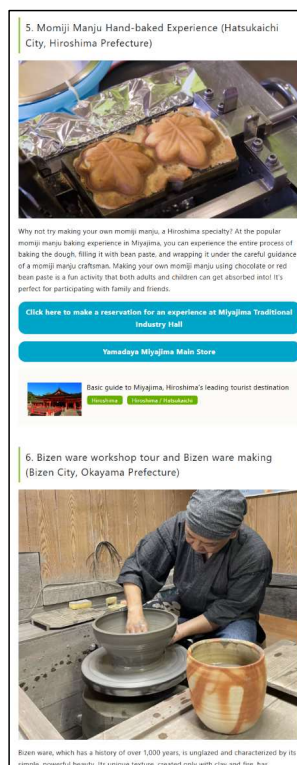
5. Momiji Manju Hand-baked Experience (Hatsukaichi City, Hiroshima Prefecture)

Why not try making your own momiji manju, a Hiroshima specialty? At the popular momiji manju baking experience in Miyajima, you can experience the entire process of baking the dough, filling it with bean paste, and wrapping it under the careful guidance of a momiji manju craftsman. Making your own momiji manju using chocolate or red bean paste is a fun activity that both adults and children can get absorbed into! It's perfect for participating with family and friends.

Click here to make a reservation for an experience at Miyajima Traditional Industry Hall

Yamadaya Miyajima Main Store

Basic guide to Miyajima, Hiroshima's leading tourist destination

Hiroshima

Hiroshima / Hatsukaichi

6. Bizen ware workshop tour and Bizen ware making (Bizen City, Okayama Prefecture)

Bizen ware, which has a history of over 1,000 years, is unglazed and characterized by its simple, powerful beauty. Its unique texture, created only with clay and fire, has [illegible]